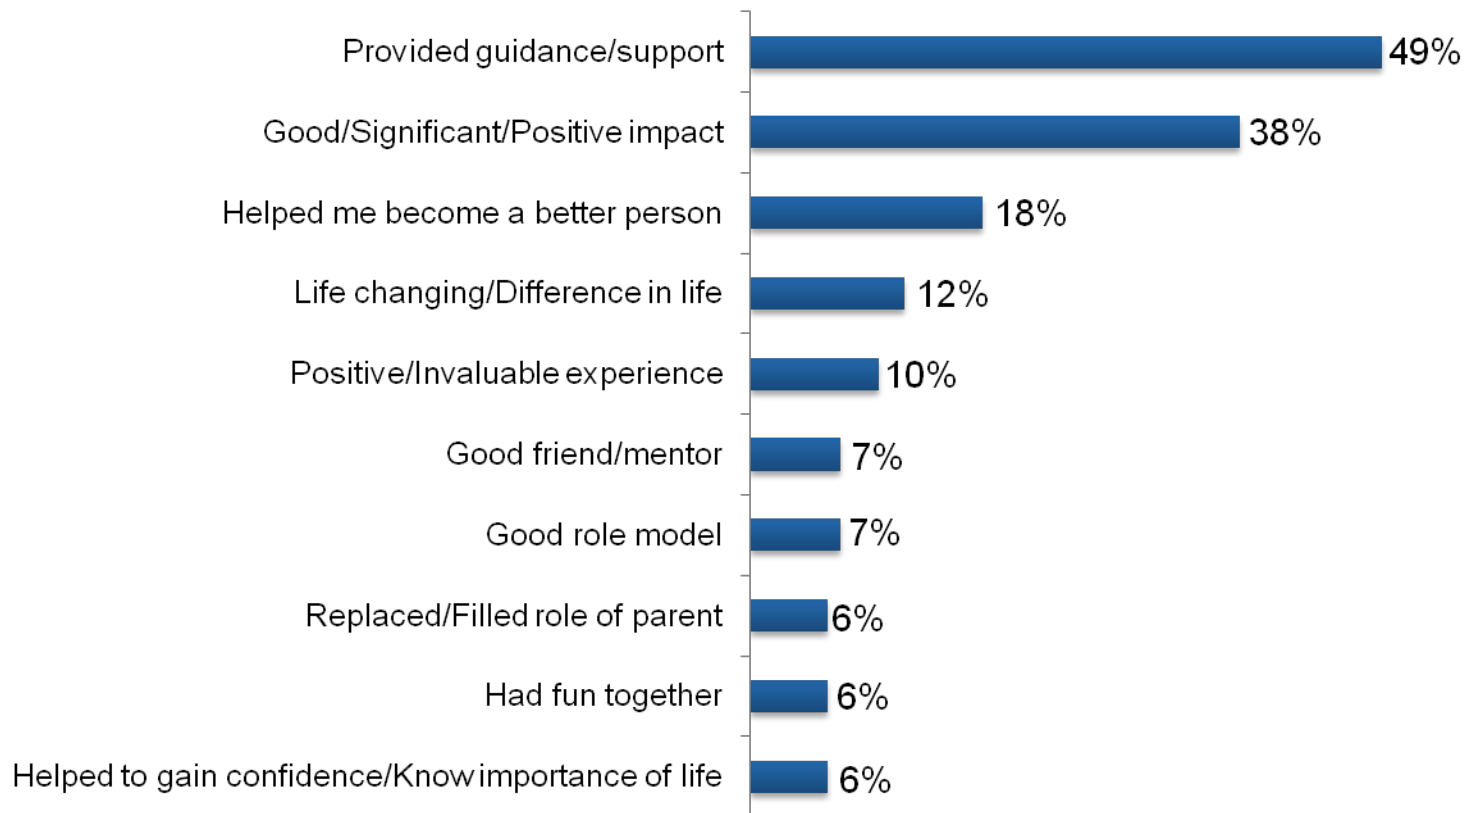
| Response | Percent |
|---|---|
| Provided guidance/support | 49% |
| Good/Significant/Positive impact | 38% |
| Helped me become a better person | 18% |
| Life changing/Difference in life | 12% |
| Positive/Invaluable experience | 10% |
| Good friend/mentor | 7% |
| Good role model | 7% |
| Replaced/Filled role of parent | 6% |
| Had fun together | 6% |
| Helped to gain confidence/Know importance of life | 6% |